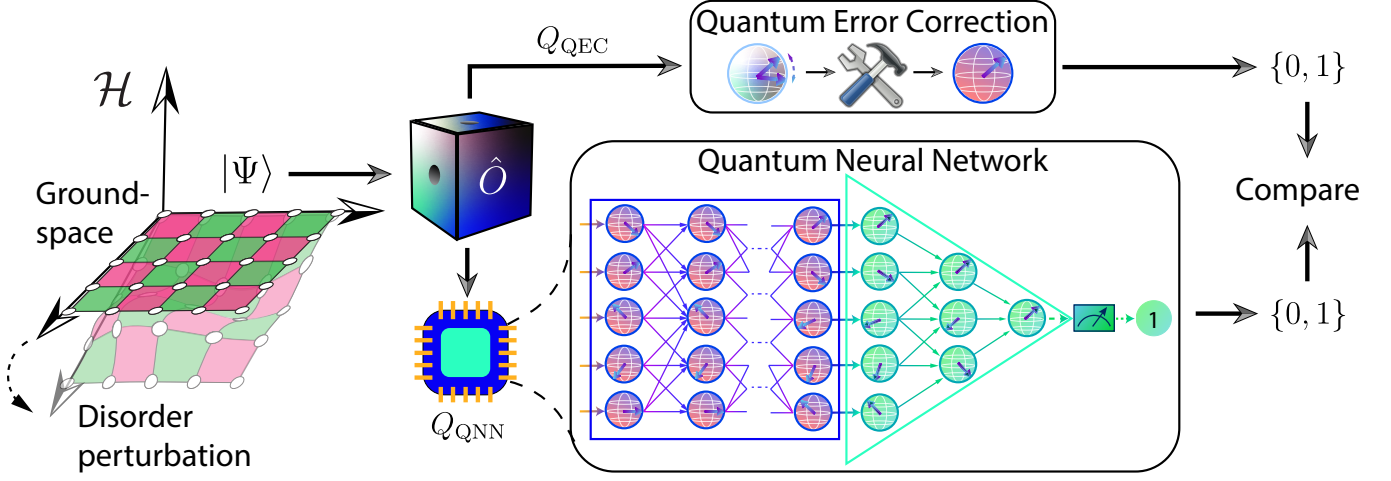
$\mathcal{H}$

Ground-space

Disorder perturbation

$|\Psi\rangle$

$\hat{O}$

$Q_{\mathrm{QEC}}$

Quantum Error Correction

$\{0,1\}$

Compare

Quantum Neural Network

$Q_{\mathrm{QNN}}$

1

$\{0,1\}$